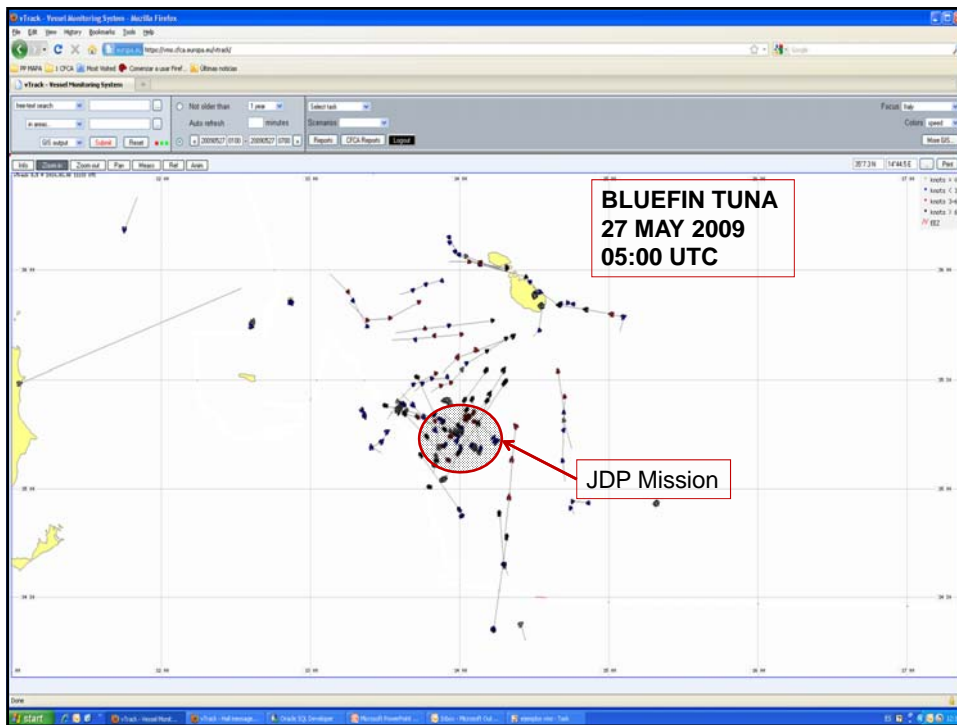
vTrack - Vessel Monitoring System - Mozilla Firefox

File Edit View History Bookmarks Tools Help

https://vms.cfca.europa.eu/vtrack/

vTrack - Vessel Monitoring System

Not older than 1 year

Auto refresh minutes

Select task

Scenarios

Reports CFCA Reports Logout

Submit Reset

Info Zoom in Zoom out Pan Meas Ref Anim

BLUEFIN TUNA
27 MAY 2009
05:00 UTC

JDP Mission

Done

start